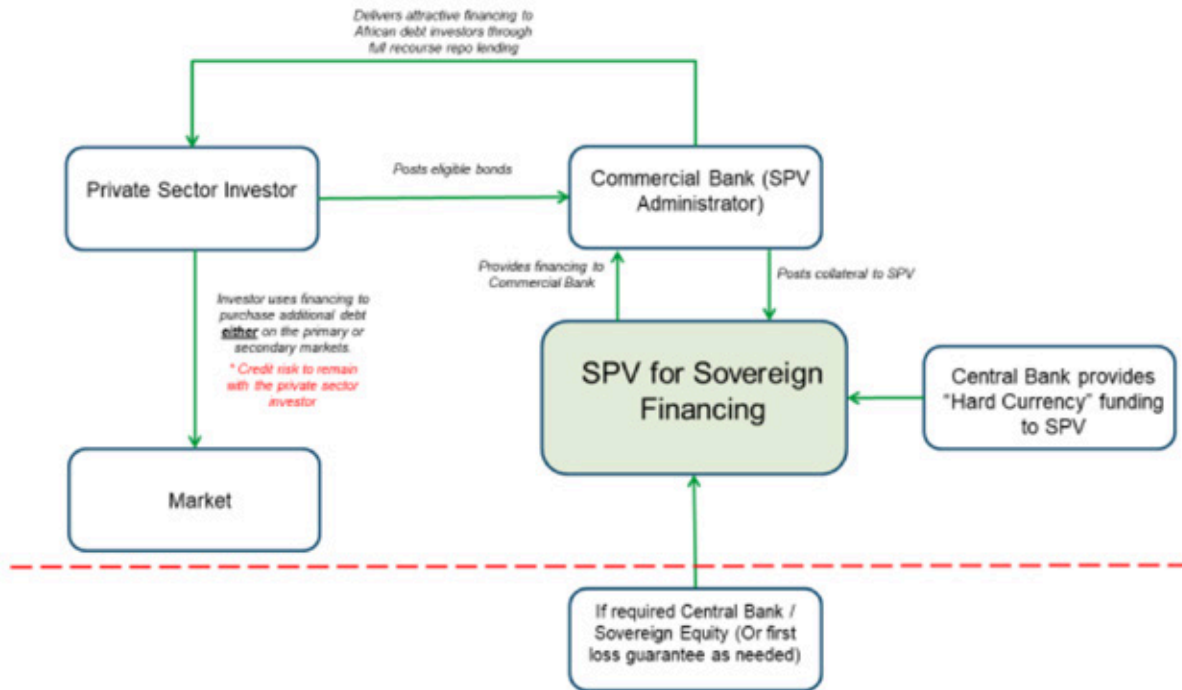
Delivers attractive financing to African debt investors through full recourse repo lending

Private Sector Investor

Posts eligible bonds

Commercial Bank (SPV Administrator)

Provides financing to Commercial Bank

Posts collateral to SPV

Investor uses financing to purchase additional debt either on the primary or secondary markets.

* Credit risk to remain with the private sector investor

SPV for Sovereign Financing

Central Bank provides "Hard Currency" funding to SPV

Market

If required Central Bank / Sovereign Equity (Or first loss guarantee as needed)